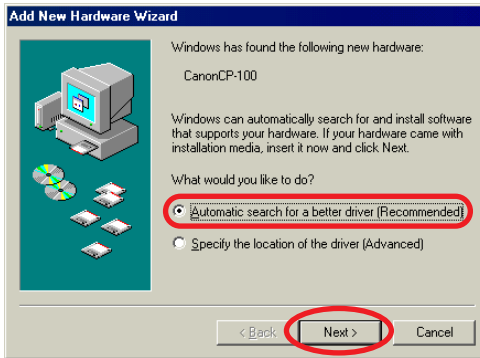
Add New Hardware Wizard

Windows has found the following new hardware:

CanonCP-100

Windows can automatically search for and install software that supports your hardware. If your hardware came with installation media, insert it now and click Next.

What would you like to do?

Automatic search for a better driver (Recommended)

Specify the location of the driver (Advanced)

< Back

Next >

Cancel